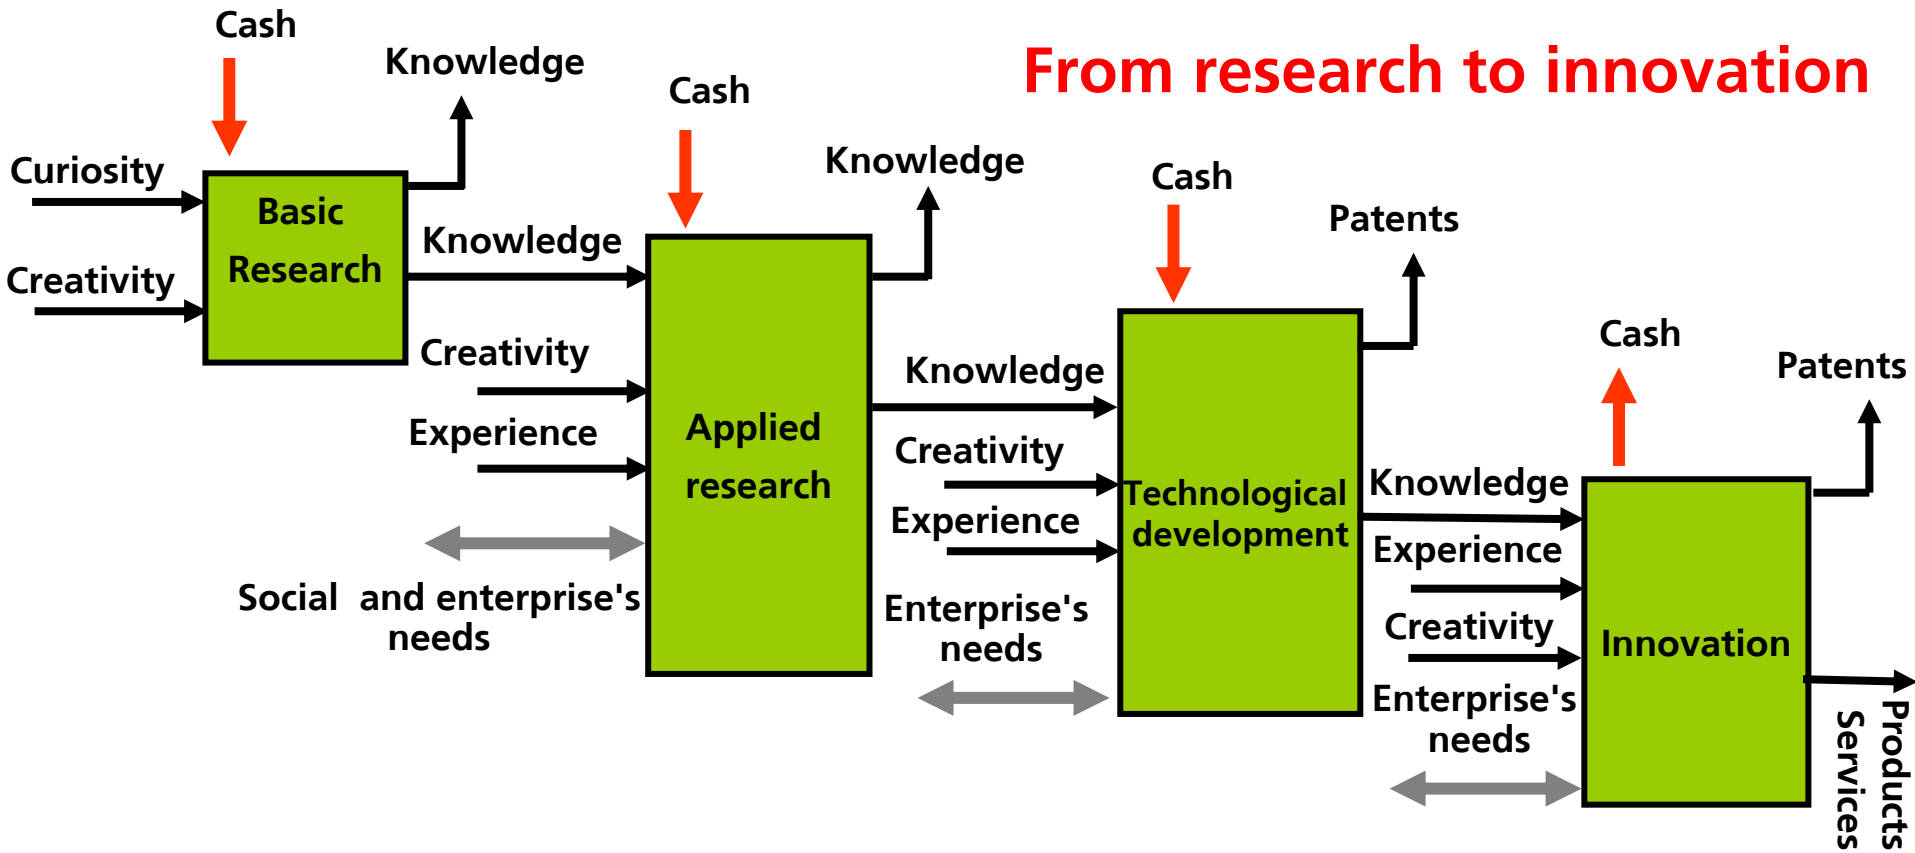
From research to innovation

Cash

Knowledge

Curiosity

Creativity

Basic Research

Knowledge

Cash

Knowledge

Creativity

Experience

Applied research

Social and enterprise's needs

Cash

Patents

Knowledge

Creativity

Experience

Enterprise's needs

Technological development

Cash

Patents

Knowledge

Experience

Creativity

Enterprise's needs

Innovation

Products
Services